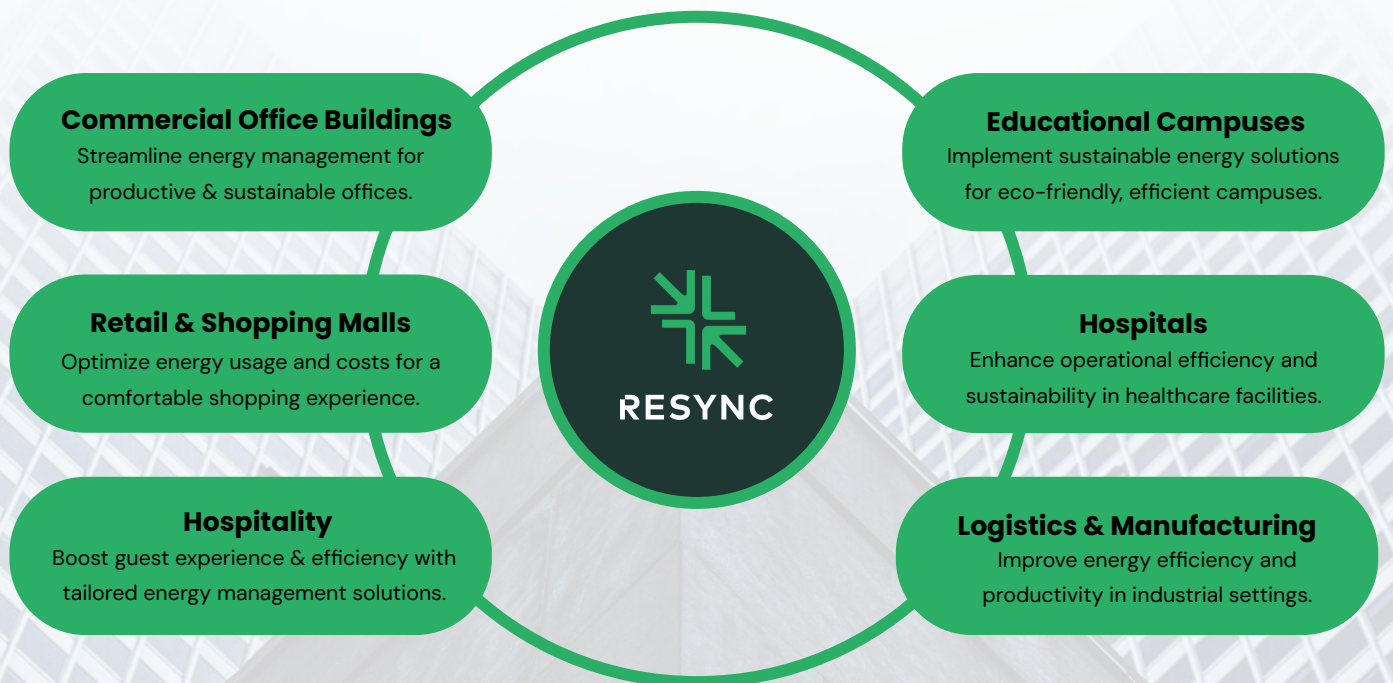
Commercial Office Buildings
Streamline energy management for productive & sustainable offices.

Retail & Shopping Malls
Optimize energy usage and costs for a comfortable shopping experience.

Hospitality
Boost guest experience & efficiency with tailored energy management solutions.

RESYNC

Educational Campuses
Implement sustainable energy solutions for eco-friendly, efficient campuses.

Hospitals
Enhance operational efficiency and sustainability in healthcare facilities.

Logistics & Manufacturing
Improve energy efficiency and productivity in industrial settings.